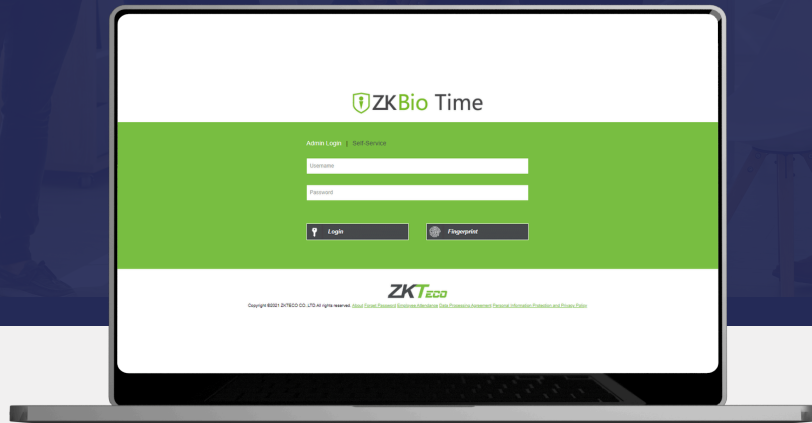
ZKBio Time

Admin Login | Self-Service

Username

Password

Login

Fingerprint

ZKTeco

Copyright ©2021 ZKTECO CO., LTD All rights reserved. About Forgot Password Employee Attendance Data Processing Agreement Personal Information Protection and Privacy Policy